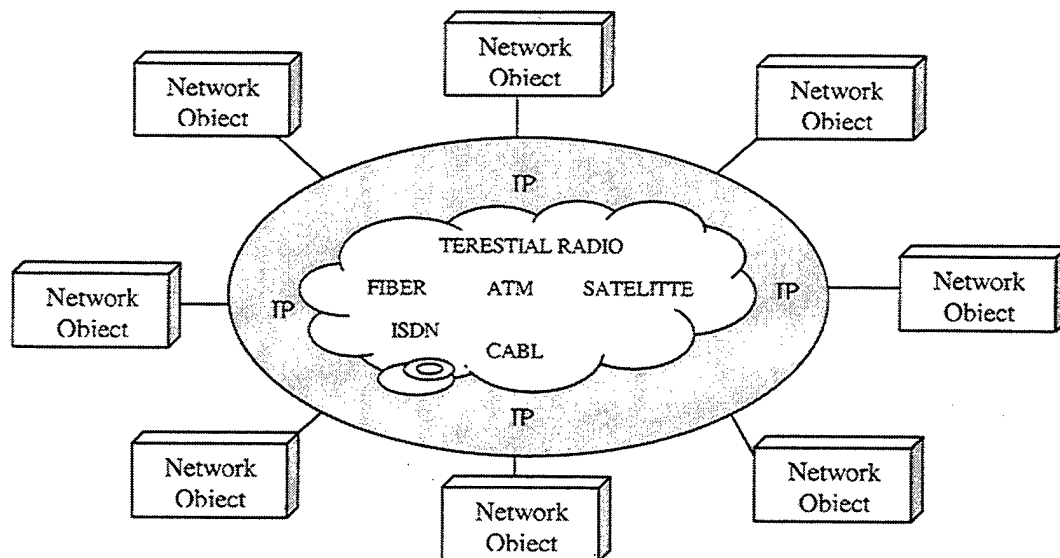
Network Obiect

Network Obiect

Network Obiect

IP

TERESTIAL RADIO

Network Obiect

FIBER

ATM

SATELITTE

IP

IP

Network Obiect

ISDN

CABL

IP

Network Obiect

Network Obiect

Network Obiect

Network Obiect